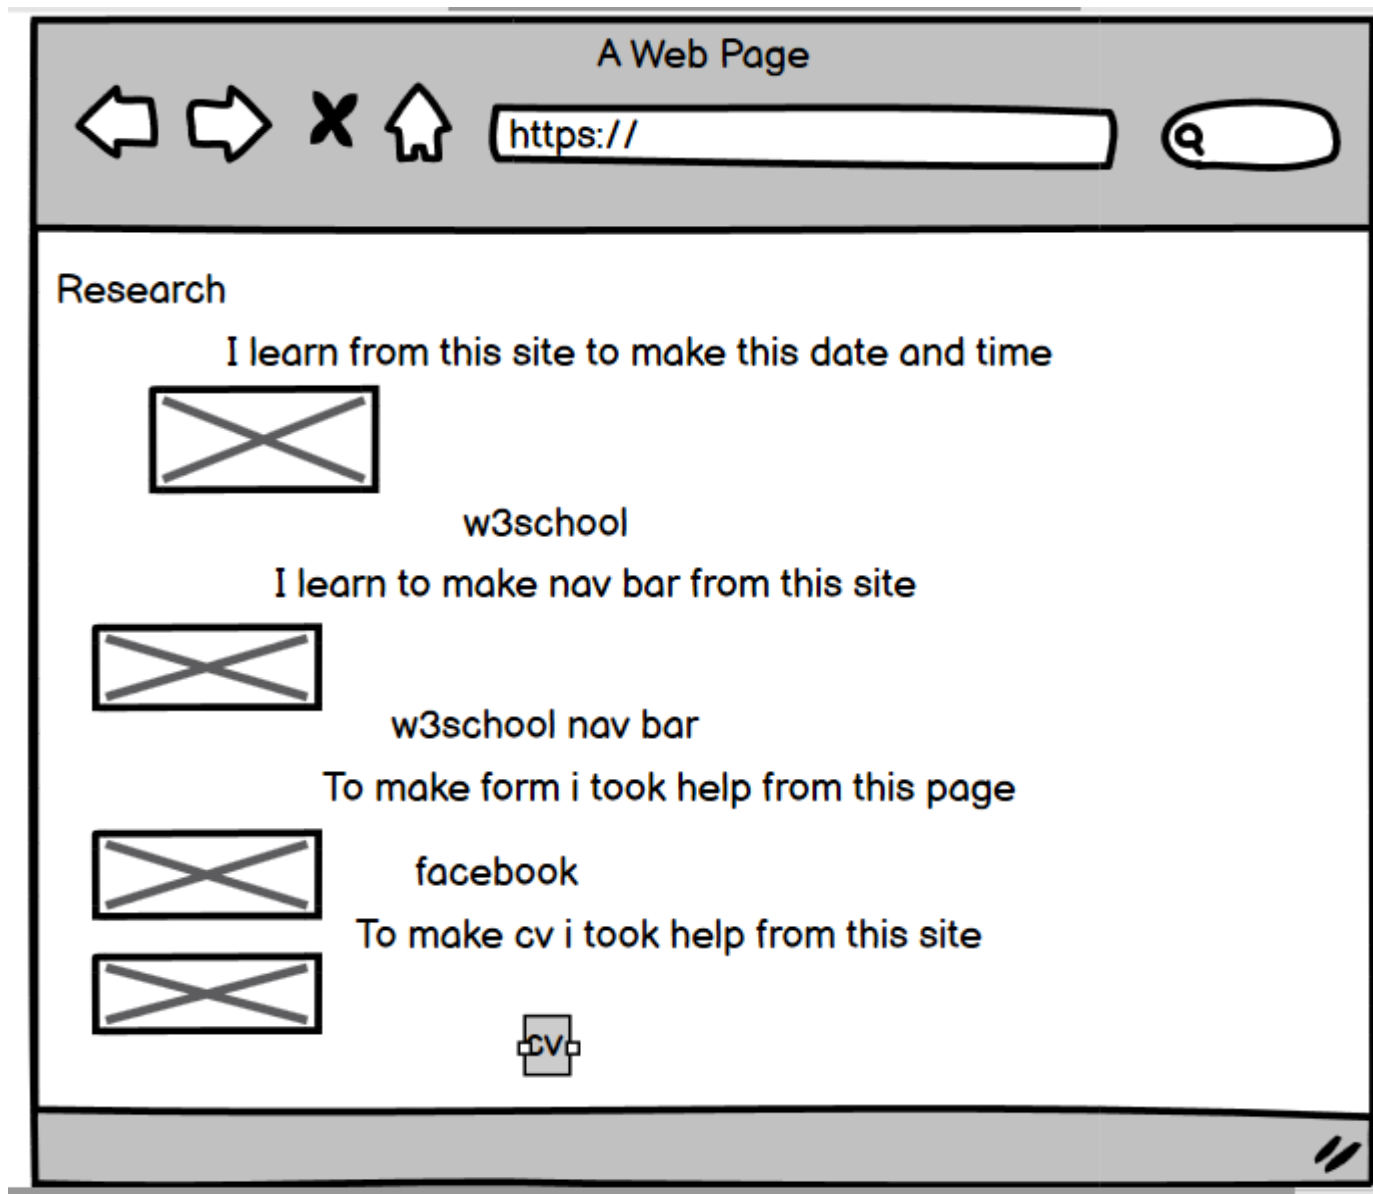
A Web Page

https://

Research

I learn from this site to make this date and time

w3school

I learn to make nav bar from this site

w3school nav bar

To make form i took help from this page

facebook

To make cv i took help from this site

cv